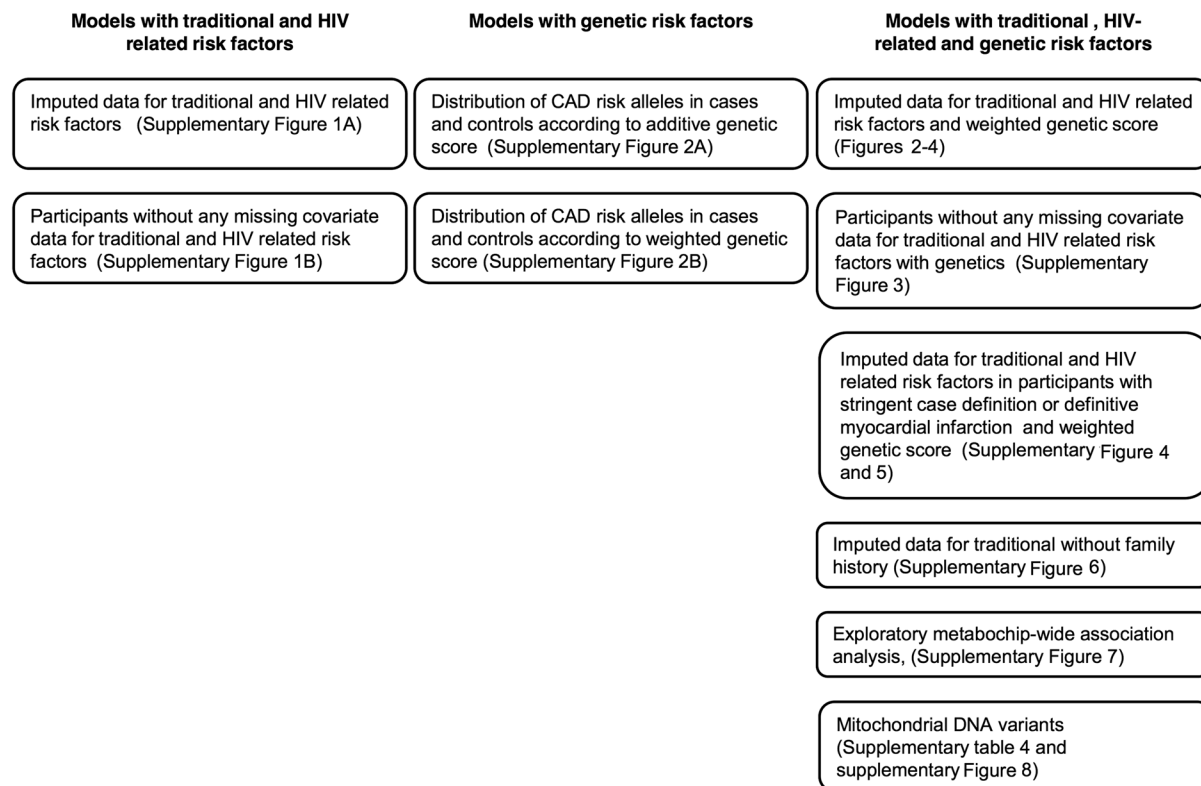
Models with traditional and HIV related risk factors

Imputed data for traditional and HIV related risk factors (Supplementary Figure 1A)

Participants without any missing covariate data for traditional and HIV related risk factors (Supplementary Figure 1B)

Models with genetic risk factors

Distribution of CAD risk alleles in cases and controls according to additive genetic score (Supplementary Figure 2A)

Distribution of CAD risk alleles in cases and controls according to weighted genetic score (Supplementary Figure 2B)

Models with traditional , HIV-related and genetic risk factors

Imputed data for traditional and HIV related risk factors and weighted genetic score (Figures 2-4)

Participants without any missing covariate data for traditional and HIV related risk factors with genetics (Supplementary Figure 3)

Imputed data for traditional and HIV related risk factors in participants with stringent case definition or definitive myocardial infarction and weighted genetic score (Supplementary Figure 4 and 5)

Imputed data for traditional without family history (Supplementary Figure 6)

Exploratory metabochip-wide association analysis, (Supplementary Figure 7)

Mitochondrial DNA variants (Supplementary table 4 and supplementary Figure 8)